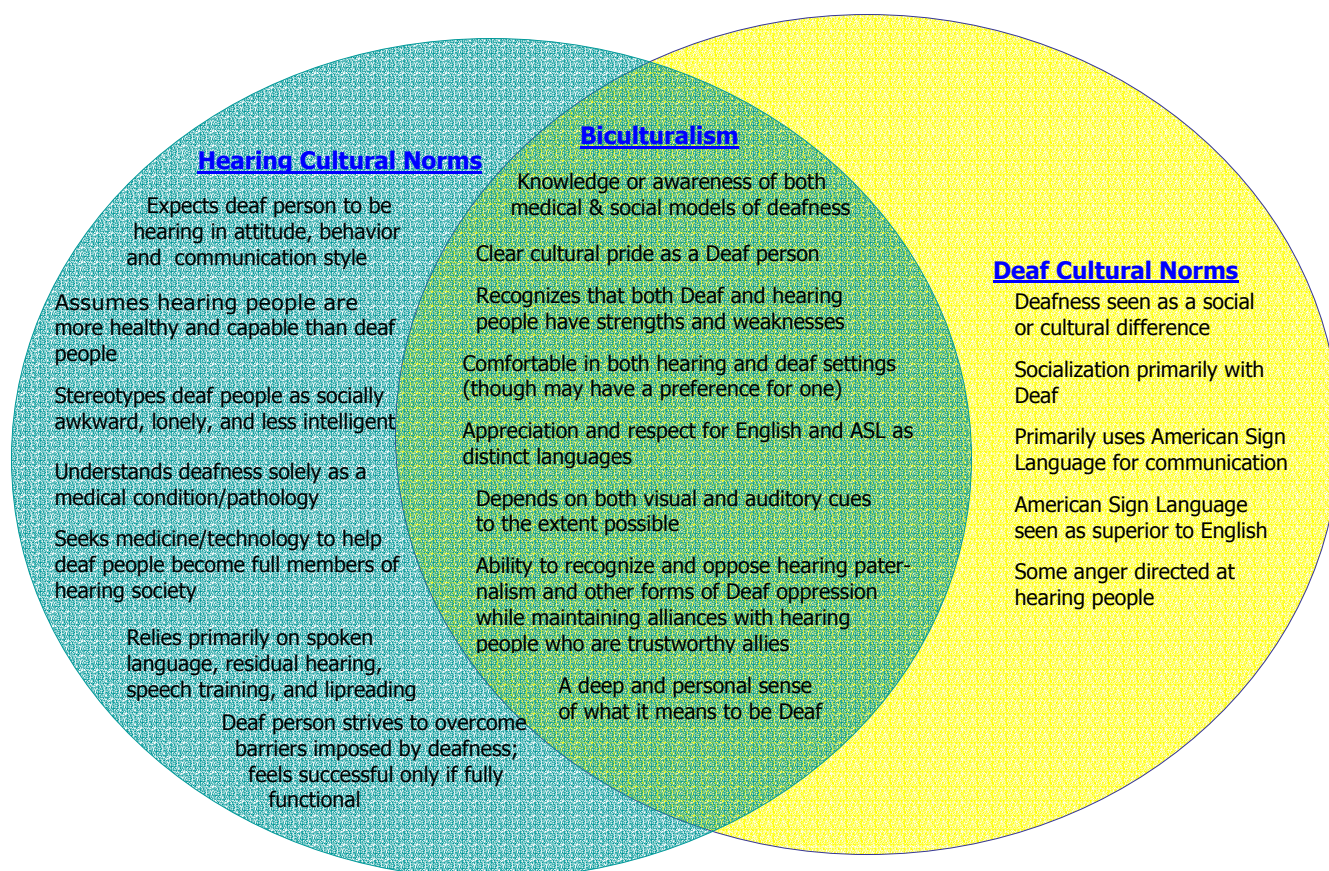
Hearing Cultural Norms

Expects deaf person to be hearing in attitude, behavior and communication style

Assumes hearing people are more healthy and capable than deaf people

Stereotypes deaf people as socially awkward, lonely, and less intelligent

Understands deafness solely as a medical condition/pathology

Seeks medicine/technology to help deaf people become full members of hearing society

Relies primarily on spoken language, residual hearing, speech training, and lipreading

Deaf person strives to overcome barriers imposed by deafness; feels successful only if fully functional

Biculturalism

Knowledge or awareness of both medical & social models of deafness

Clear cultural pride as a Deaf person

Recognizes that both Deaf and hearing people have strengths and weaknesses

Comfortable in both hearing and deaf settings (though may have a preference for one)

Appreciation and respect for English and ASL as distinct languages

Depends on both visual and auditory cues to the extent possible

Ability to recognize and oppose hearing paternalism and other forms of Deaf oppression while maintaining alliances with hearing people who are trustworthy allies

A deep and personal sense of what it means to be Deaf

Deaf Cultural Norms

Deafness seen as a social or cultural difference

Socialization primarily with Deaf

Primarily uses American Sign Language for communication

American Sign Language seen as superior to English

Some anger directed at hearing people